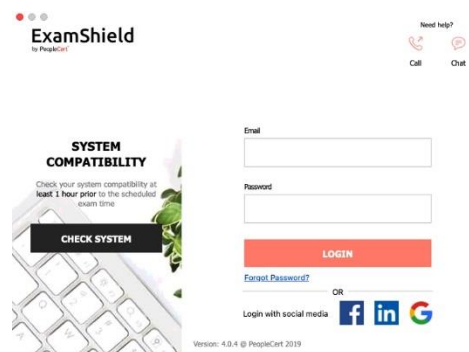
ExamShield
by PeopleCert

Need help?
Call
Chat

SYSTEM COMPATIBILITY
Check your system compatibility at least 1 hour prior to the scheduled exam time

CHECK SYSTEM

Email

Password

LOGIN

Forgot Password?

OR

Login with social media

Version: 4.0.4 @ PeopleCert 2019